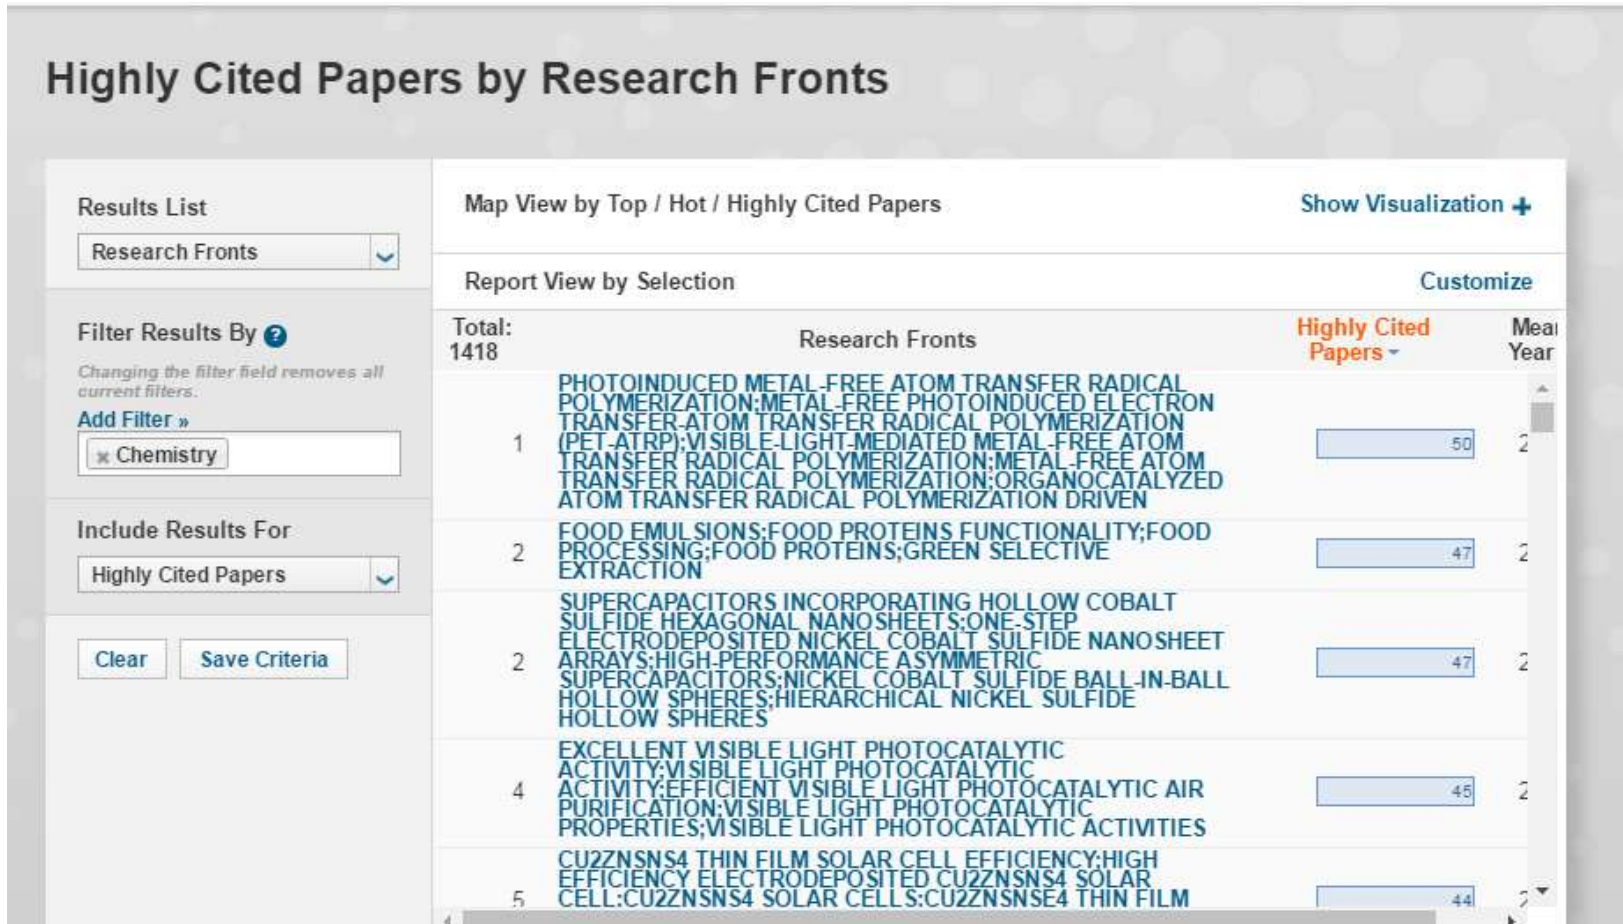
Highly Cited Papers by Research Fronts

Results List

Research Fronts

Filter Results By

Changing the filter field removes all current filters.

Add Filter »

× Chemistry

Include Results For

Highly Cited Papers

Clear

Save Criteria

Map View by Top / Hot / Highly Cited Papers

Show Visualization +

Report View by Selection

Customize

| Total: 1418 | Research Fronts | Highly Cited Papers | Mea Year |
|---|---|---|---|
| 1 | PHOTOINDUCED METAL-FREE ATOM TRANSFER RADICAL POLYMERIZATION;METAL-FREE PHOTOINDUCED ELECTRON TRANSFER-ATOM TRANSFER RADICAL POLYMERIZATION (PET-ATRP);VISIBLE-LIGHT-MEDIATED METAL-FREE ATOM TRANSFER RADICAL POLYMERIZATION;METAL-FREE ATOM TRANSFER RADICAL POLYMERIZATION;ORGANOCATALYZED ATOM TRANSFER RADICAL POLYMERIZATION DRIVEN | 50 | 2 |
| 2 | FOOD EMULSIONS;FOOD PROTEINS FUNCTIONALITY;FOOD PROCESSING;FOOD PROTEINS;GREEN SELECTIVE EXTRACTION | 47 | 2 |
| 2 | SUPERCAPACITORS INCORPORATING HOLLOW COBALT SULFIDE HEXAGONAL NANOSHEETS;ONE-STEP ELECTRODEPOSITED NICKEL COBALT SULFIDE NANOSHEET ARRAYS;HIGH-PERFORMANCE ASYMMETRIC SUPERCAPACITORS;NICKEL COBALT SULFIDE BALL-IN-BALL HOLLOW SPHERES;HIERARCHICAL NICKEL SULFIDE HOLLOW SPHERES | 47 | 2 |
| 4 | EXCELLENT VISIBLE LIGHT PHOTOCATALYTIC ACTIVITY;VISIBLE LIGHT PHOTOCATALYTIC ACTIVITY;EFFICIENT VISIBLE LIGHT PHOTOCATALYTIC AIR PURIFICATION;VISIBLE LIGHT PHOTOCATALYTIC PROPERTIES;VISIBLE LIGHT PHOTOCATALYTIC ACTIVITIES | 45 | 2 |
| 5 | CU2ZNSNS4 THIN FILM SOLAR CELL EFFICIENCY;HIGH EFFICIENCY ELECTRODEPOSITED CU2ZNSNS4 SOLAR CELL;CU2ZNSNS4 SOLAR CELLS;CU2ZNSNSE4 THIN FILM | 44 | 2 |